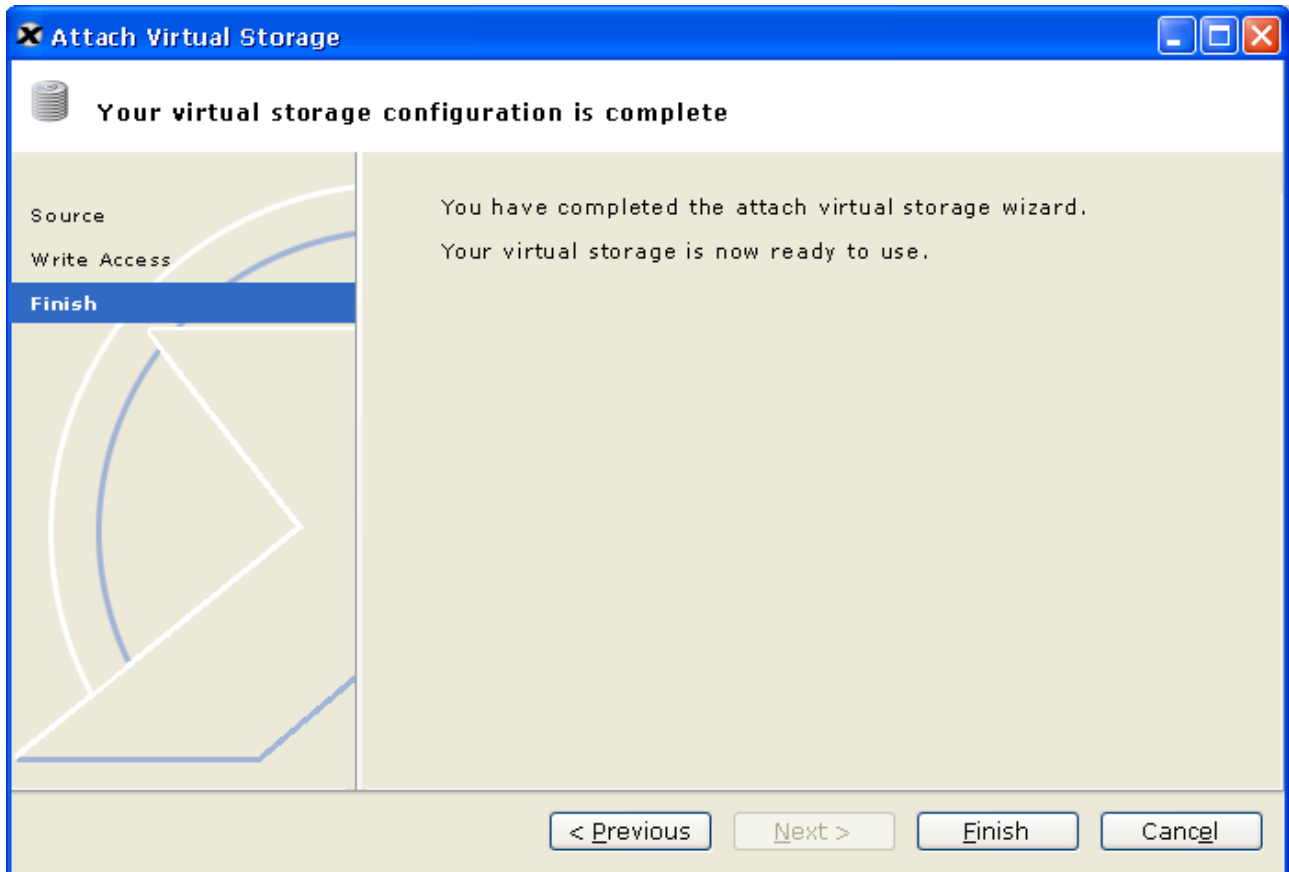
Attach Virtual Storage

Your virtual storage configuration is complete

Source

Write Access

Finish

You have completed the attach virtual storage wizard.

Your virtual storage is now ready to use.

< Previous

Next >

Finish

Cancel